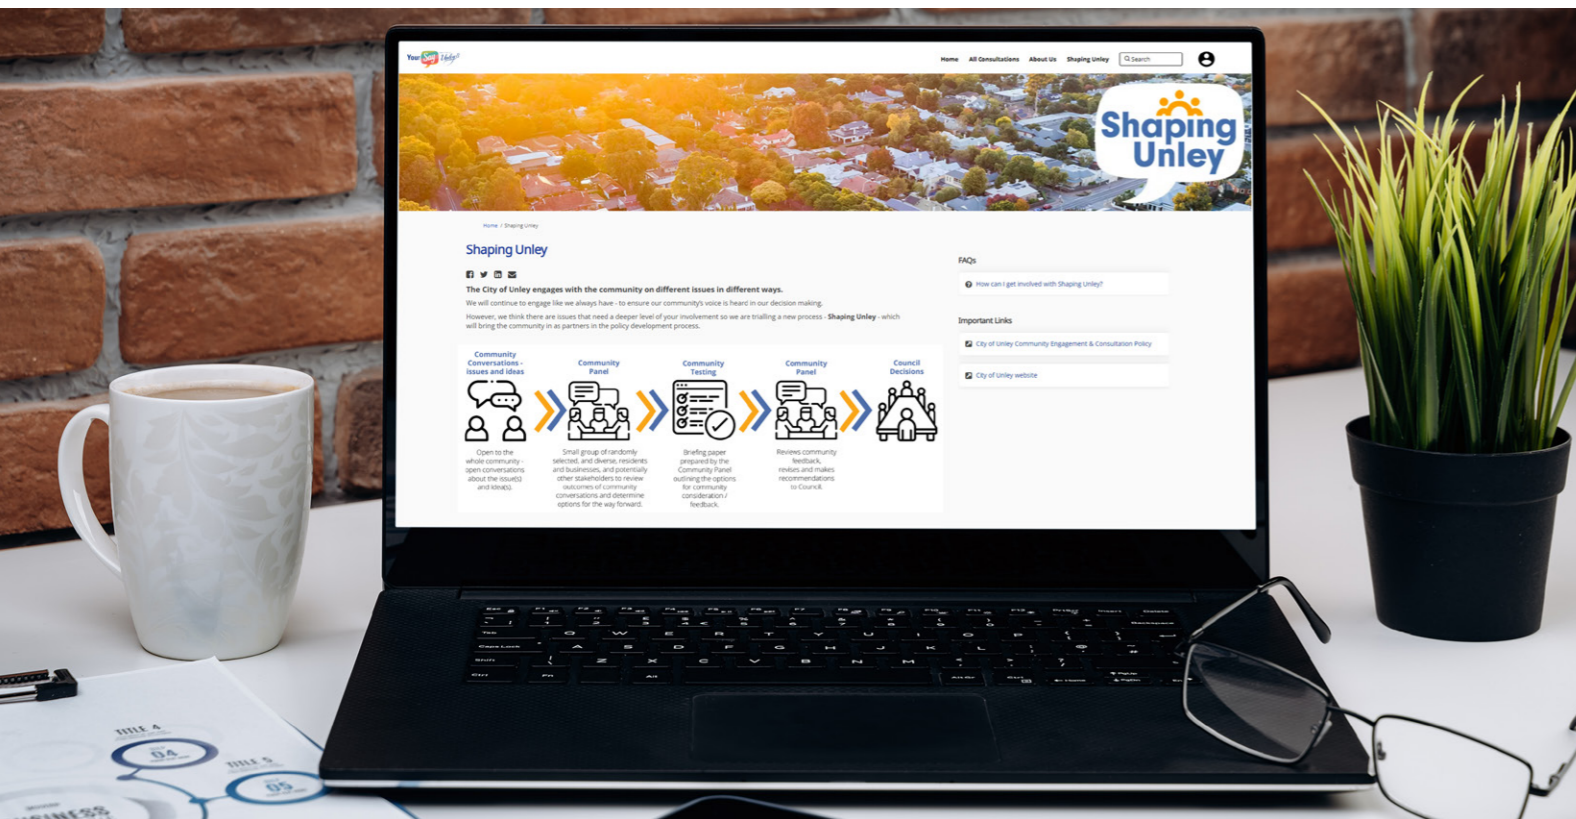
Your Say Unley

Home All Consultations About Us Shaping Unley Search

Shaping Unley

Home / Shaping Unley

Shaping Unley

The City of Unley engages with the community on different issues in different ways.

We will continue to engage like we always have - to ensure our community's voice is heard in our decision making.

However, we think there are issues that need a deeper level of your involvement so we are trialling a new process - Shaping Unley - which will bring the community in as partners in the policy development process.

Community Conversations - issues and ideas

Open to the whole community - open conversations about the issue(s) and idea(s).

Community Panel

Small group of randomly selected, and diverse, residents and businesses, and potentially other stakeholders to review outcomes of community conversations and determine options for the way forward.

Community Testing

Briefing paper prepared by the Community Panel outlining the options for community consideration / feedback.

Community Panel

Reviews community feedback, revises and makes recommendations to Council.

Council Decisions

FAQs

How can I get involved with Shaping Unley?

Important Links

City of Unley Community Engagement & Consultation Policy

City of Unley website

TITLE 4
04
TITLE 5
05
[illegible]